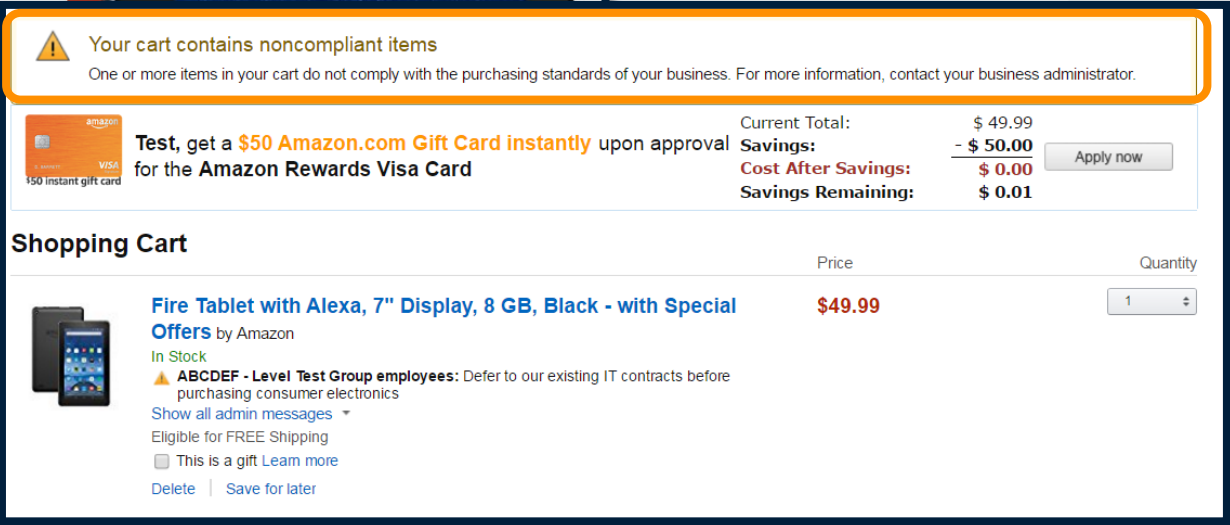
Your cart contains noncompliant items
One or more items in your cart do not comply with the purchasing standards of your business. For more information, contact your business administrator.

amazon
VISA
$50 instant gift card

Test, get a $50 Amazon.com Gift Card instantly upon approval for the Amazon Rewards Visa Card

| | |
|---|---|
| Current Total: | $ 49.99 |
| Savings: | - $ 50.00 |
| Cost After Savings: | $ 0.00 |
| Savings Remaining: | $ 0.01 |

Apply now

Shopping Cart

Price

Quantity

Fire Tablet with Alexa, 7" Display, 8 GB, Black - with Special Offers by Amazon

$49.99

1

In Stock

ABCDEF - Level Test Group employees: Defer to our existing IT contracts before purchasing consumer electronics

Show all admin messages

Eligible for FREE Shipping

This is a gift Learn more

Delete | Save for later